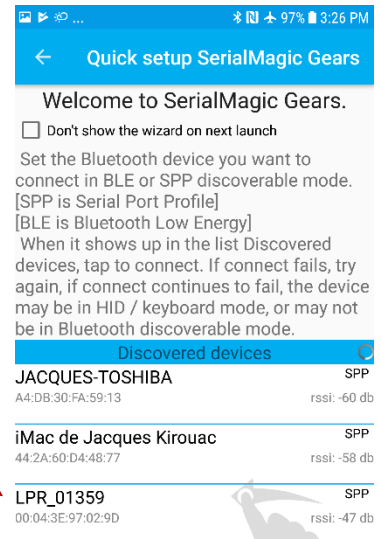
97% 3:26 PM

Quick setup SerialMagic Gears

Welcome to SerialMagic Gears.

Don't show the wizard on next launch

Set the Bluetooth device you want to connect in BLE or SPP discoverable mode.
[SPP is Serial Port Profile]
[BLE is Bluetooth Low Energy]
When it shows up in the list Discovered devices, tap to connect. If connect fails, try again, if connect continues to fail, the device may be in HID / keyboard mode, or may not be in Bluetooth discoverable mode.

Discovered devices

JACQUES-TOSHIBA
SPP
A4:DB:30:FA:59:13
rssi: -60 db

iMac de Jacques Kirouac
SPP
44:2A:60:D4:48:77
rssi: -58 db

LPR_01359
SPP
00:04:3E:97:02:9D
rssi: -47 db